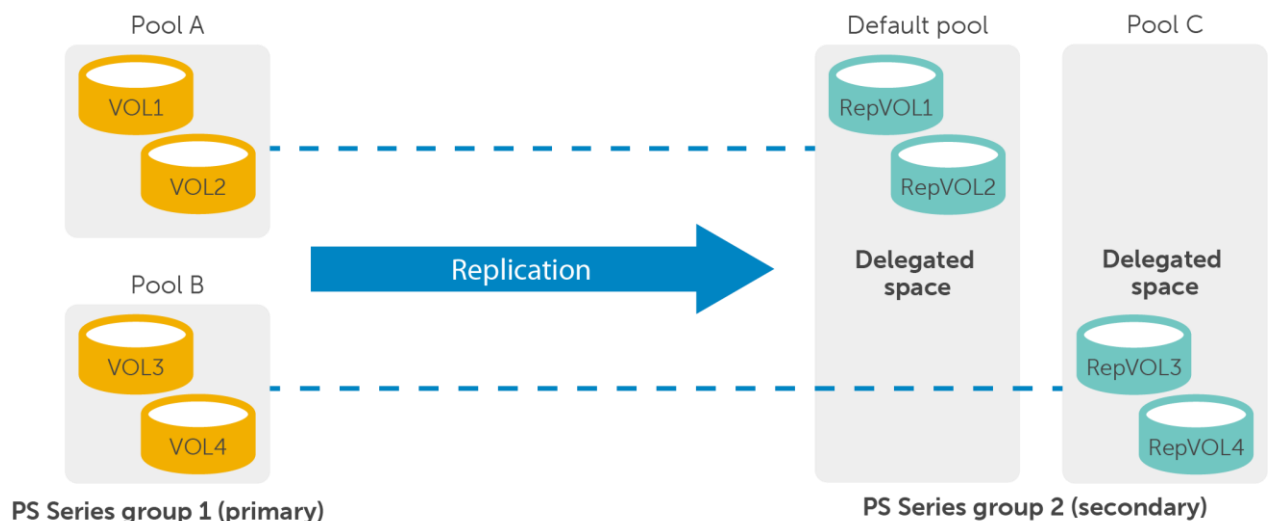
Pool A

VOL1

VOL2

Pool B

VOL3

VOL4

PS Series group 1 (primary)

Replication

Default pool

RepVOL1

RepVOL2

Delegated space

Pool C

Delegated space

RepVOL3

RepVOL4

PS Series group 2 (secondary)